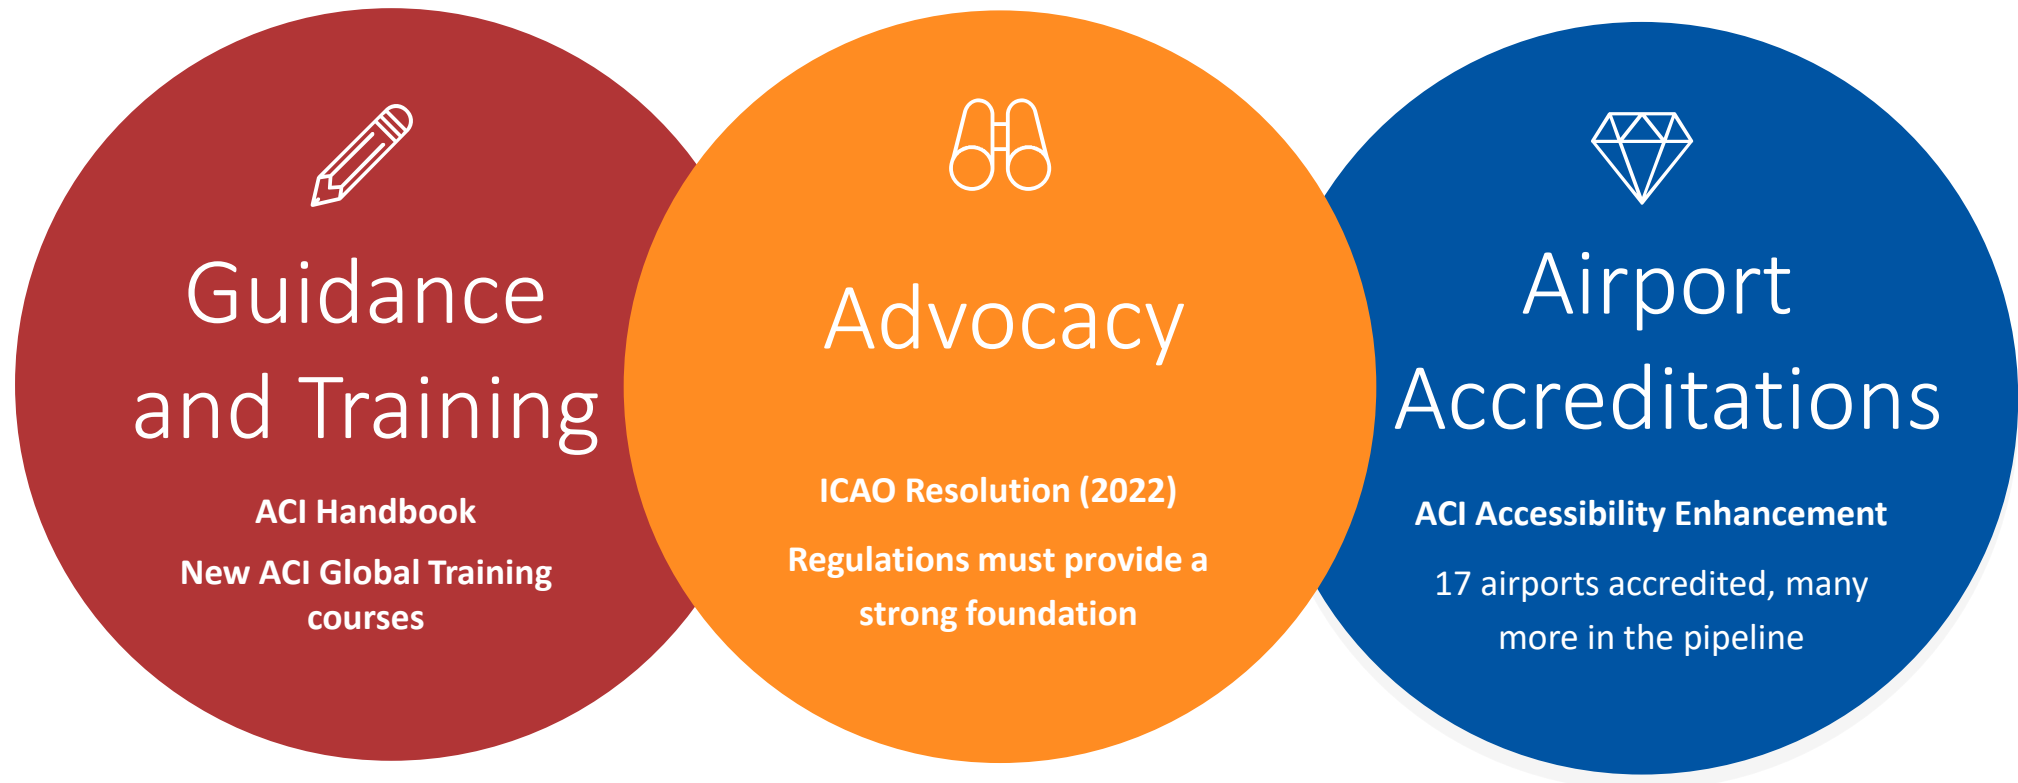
Guidance and Training

ACI Handbook

New ACI Global Training courses

Advocacy

ICAO Resolution (2022)

Regulations must provide a strong foundation

Airport Accreditations

ACI Accessibility Enhancement

17 airports accredited, many more in the pipeline